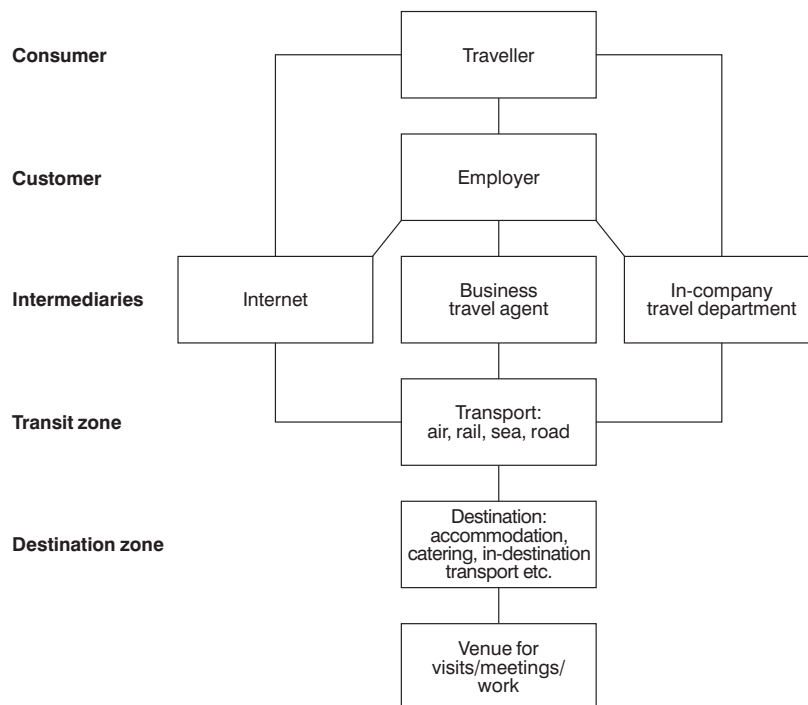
Consumer

Traveller

Customer

Employer

Intermediaries

Internet

Business travel agent

In-company travel department

Transit zone

Transport: air, rail, sea, road

Destination zone

Destination: accommodation, catering, in-destination transport etc.

Venue for visits/meetings/ work